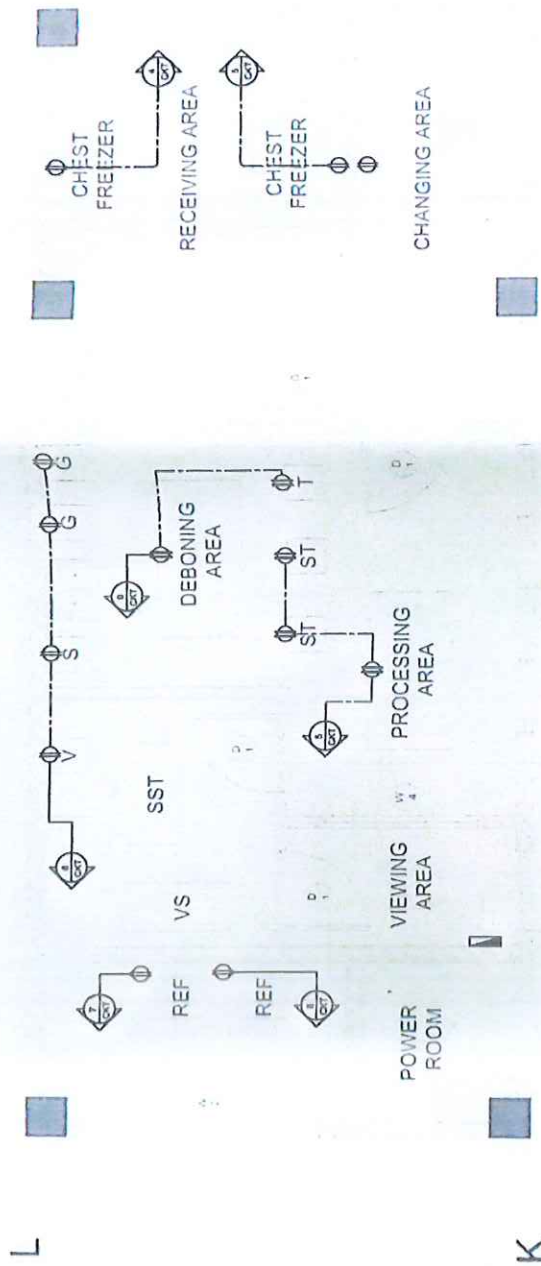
CHEST FREEZER

RECEIVING AREA

CHEST FREEZER

CHANGING AREA

4 CKT

5 CKT

V

S

G

G

T

ST

ST

SST

DEBONING AREA

PROCESSING AREA

8 CKT

6 CKT

5 CKT

VS

REF

REF

7 CKT

8 CKT

VIEWING AREA

POWER ROOM

P 1

P 1

P 1

W 4

L

K